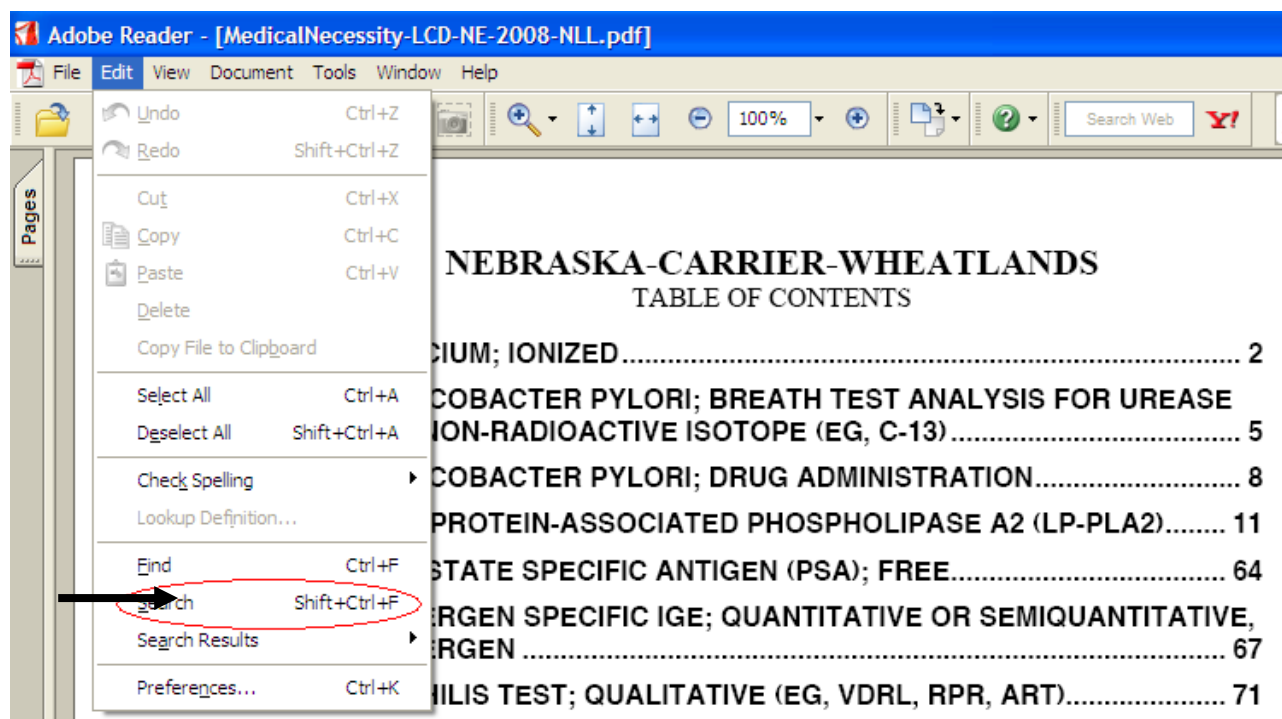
Adobe Reader - [MedicalNecessity-LCD-NE-2008-NLL.pdf]

File Edit View Document Tools Window Help

100%

Search Web

Pages

Undo Ctrl+Z
Redo Shift+Ctrl+Z
Cut Ctrl+X
Copy Ctrl+C
Paste Ctrl+V
Delete
Copy File to Clipboard
Select All Ctrl+A
Deselect All Shift+Ctrl+A
Check Spelling
Lookup Definition...
Find Ctrl+F
Search Shift+Ctrl+F
Search Results
Preferences... Ctrl+K

NEBRASKA-CARRIER-WHEATLANDS
TABLE OF CONTENTS

CIUM; IONIZED........................................................................ 2

COBACTER PYLORI; BREATH TEST ANALYSIS FOR UREASE NON-RADIOACTIVE ISOTOPE (EG, C-13)........................................ 5

COBACTER PYLORI; DRUG ADMINISTRATION........................... 8

PROTEIN-ASSOCIATED PHOSPHOLIPASE A2 (LP-PLA2)........ 11

STATE SPECIFIC ANTIGEN (PSA); FREE.................................. 64

ERGEN SPECIFIC IGE; QUANTITATIVE OR SEMIQUANTITATIVE, ERGEN ........................................................................ 67

HILIS TEST; QUALITATIVE (EG, VDRL, RPR, ART).................... 71